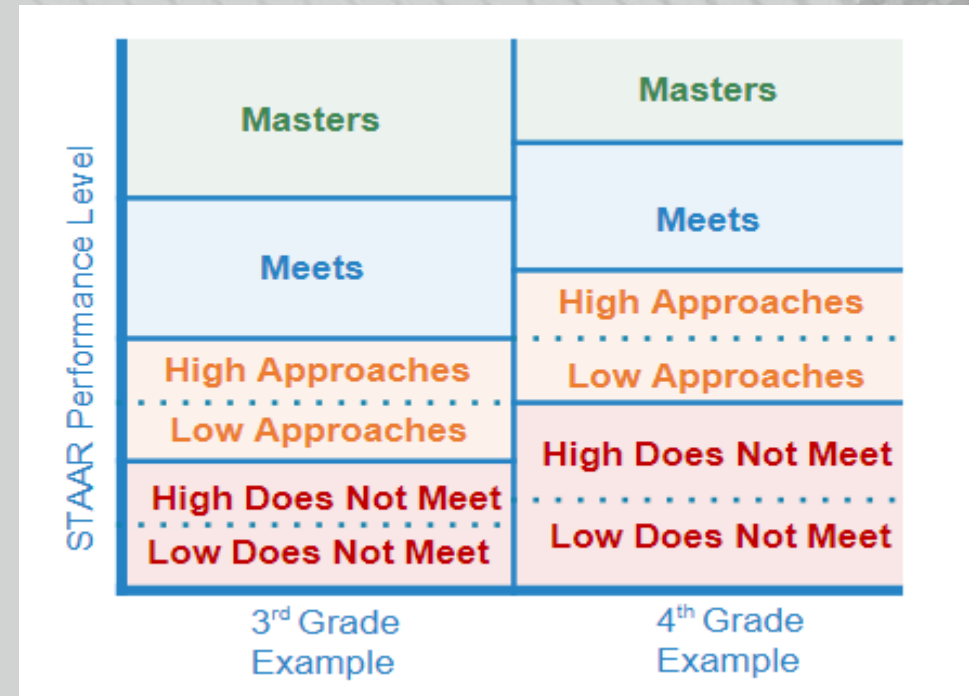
STAAR Performance Level

Masters

Meets

High Approaches

Low Approaches

High Does Not Meet

Low Does Not Meet

Masters

Meets

High Approaches

Low Approaches

High Does Not Meet

Low Does Not Meet

3$^{rd}$ Grade Example

4$^{th}$ Grade Example